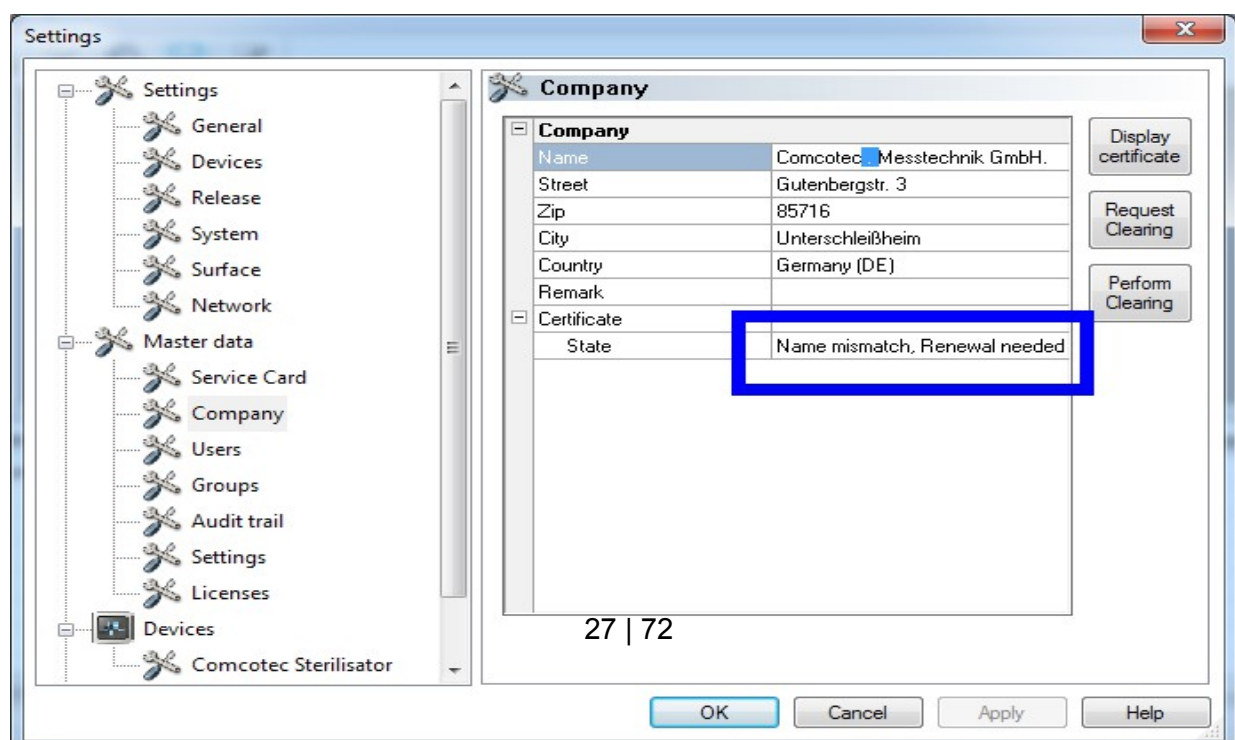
Settings

Settings
General
Devices
Release
System
Surface
Network
Master data
Service Card
Company
Users
Groups
Audit trail
Settings
Licenses
Devices
Comcotec Sterilisator

Company

| Company | |
|---|---|
| Name | Comcotec Messtechnik GmbH. |
| Street | Gutenbergstr. 3 |
| Zip | 85716 |
| City | Unterschleißheim |
| Country | Germany (DE) |
| Remark | |
| Certificate | |
| State | Name mismatch, Renewal needed |

Display certificate
Request Clearing
Perform Clearing

27 | 72

OK
Cancel
Apply
Help